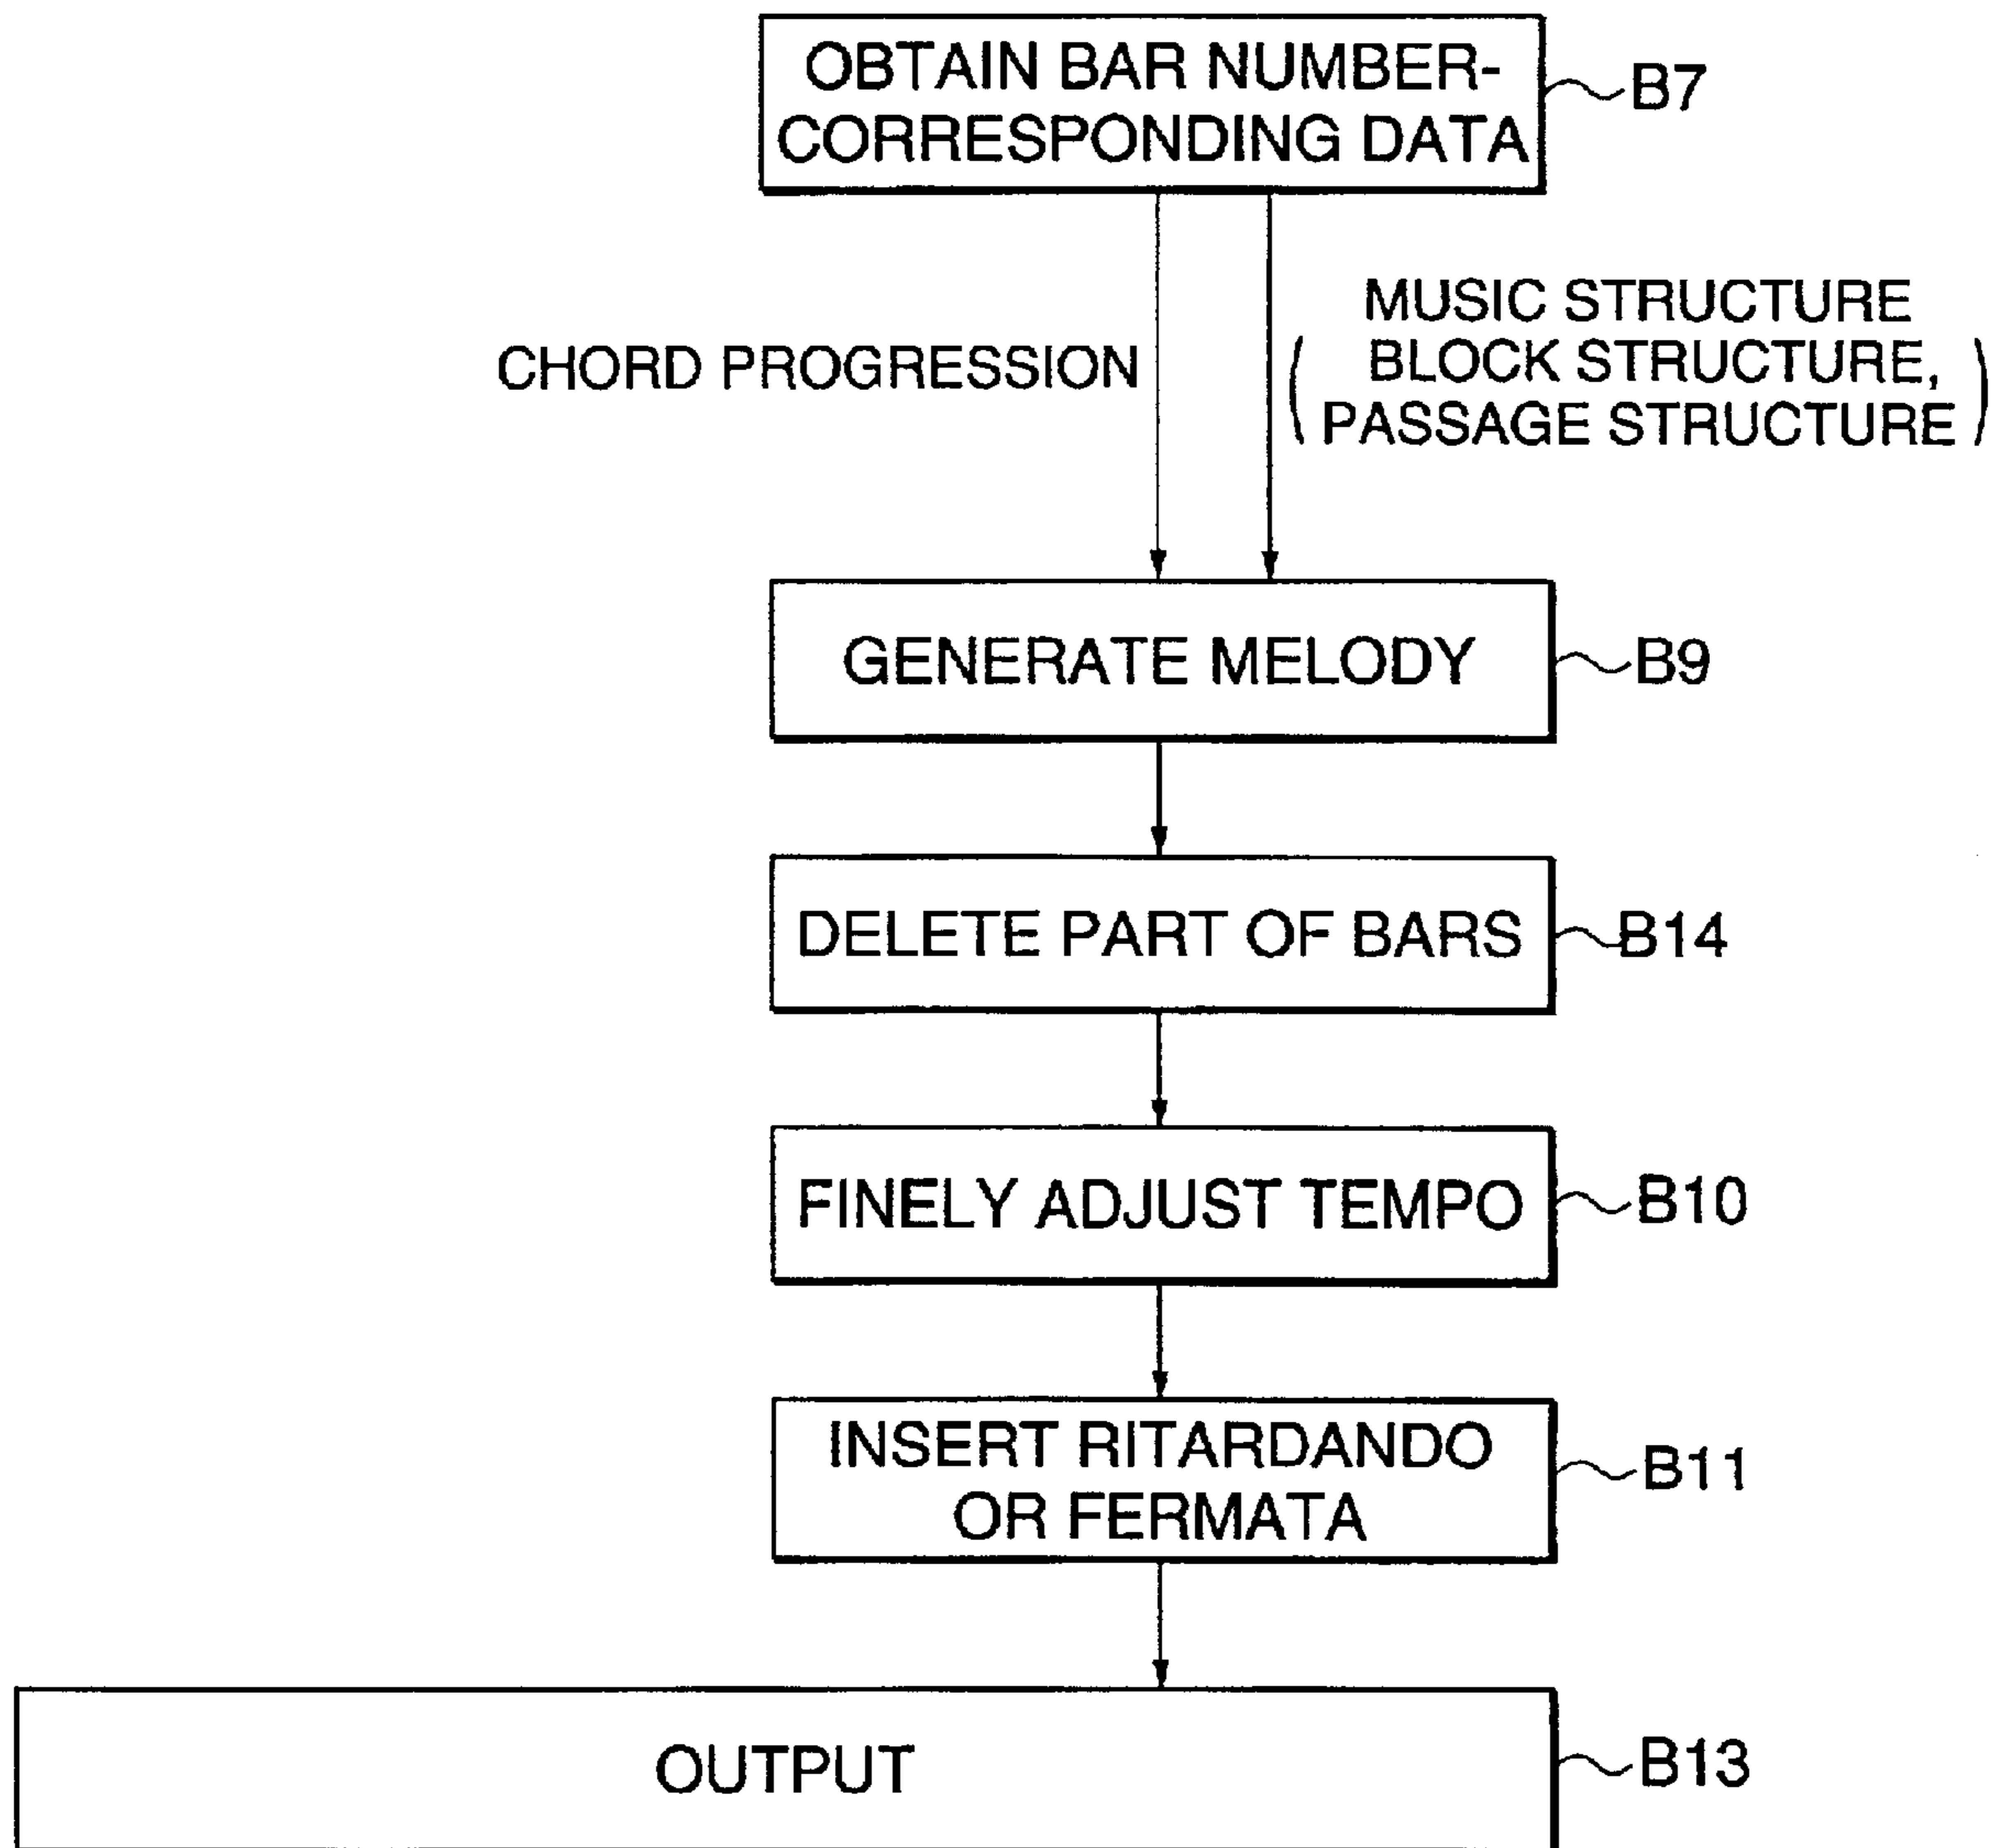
OBTAIN BAR NUMBER-CORRESPONDING DATA B7

CHORD PROGRESSION

MUSIC STRUCTURE
( BLOCK STRUCTURE,
PASSAGE STRUCTURE )

GENERATE MELODY B9

DELETE PART OF BARS B14

FINELY ADJUST TEMPO B10

INSERT RITARDANDO OR FERMATA B11

OUTPUT B13